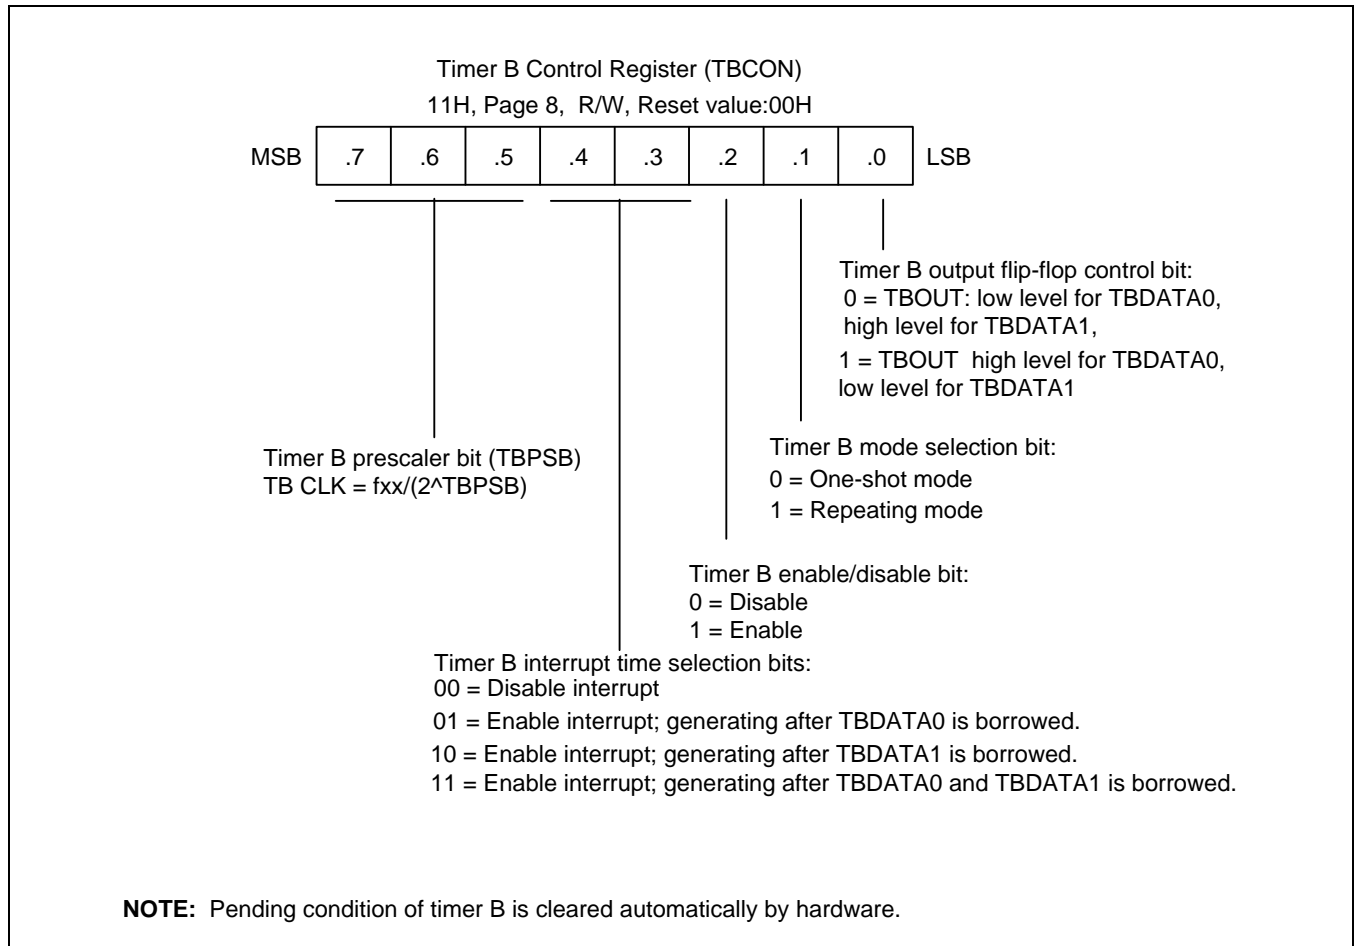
Timer B Control Register (TBCON)
11H, Page 8, R/W, Reset value:00H

| MSB | .7 | .6 | .5 | .4 | .3 | .2 | .1 | .0 | LSB |
|---|---|---|---|---|---|---|---|---|---|

Timer B output flip-flop control bit:
0 = TBOUT: low level for TBDATA0, high level for TBDATA1,
1 = TBOUT high level for TBDATA0, low level for TBDATA1

Timer B mode selection bit:
0 = One-shot mode
1 = Repeating mode

Timer B prescaler bit (TBPSB)
TB CLK = fxx/(2^TBPSB)

Timer B enable/disable bit:
0 = Disable
1 = Enable

Timer B interrupt time selection bits:
00 = Disable interrupt
01 = Enable interrupt; generating after TBDATA0 is borrowed.
10 = Enable interrupt; generating after TBDATA1 is borrowed.
11 = Enable interrupt; generating after TBDATA0 and TBDATA1 is borrowed.

**NOTE:** Pending condition of timer B is cleared automatically by hardware.